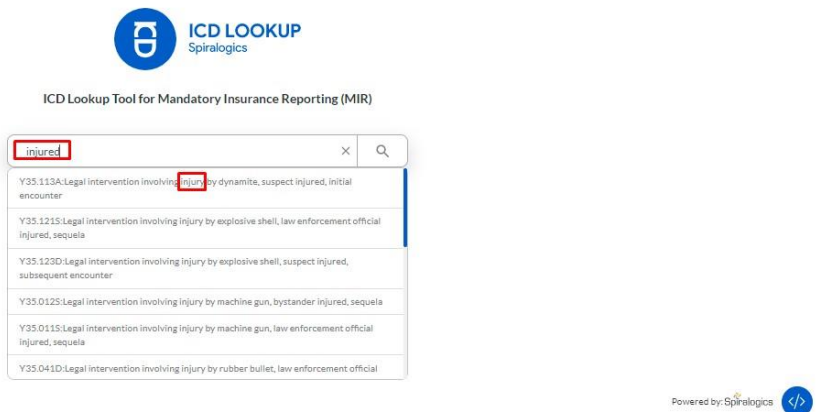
ICD LOOKUP
Spiralogics

ICD Lookup Tool for Mandatory Insurance Reporting (MIR)

injured

Y35.113A:Legal intervention involving injury by dynamite, suspect injured, initial encounter

Y35.121S:Legal intervention involving injury by explosive shell, law enforcement official injured, sequela

Y35.123D:Legal intervention involving injury by explosive shell, suspect injured, subsequent encounter

Y35.012S:Legal intervention involving injury by machine gun, bystander injured, sequela

Y35.011S:Legal intervention involving injury by machine gun, law enforcement official injured, sequela

Y35.041D:Legal intervention involving injury by rubber bullet, law enforcement official

Powered by: Spiralogics